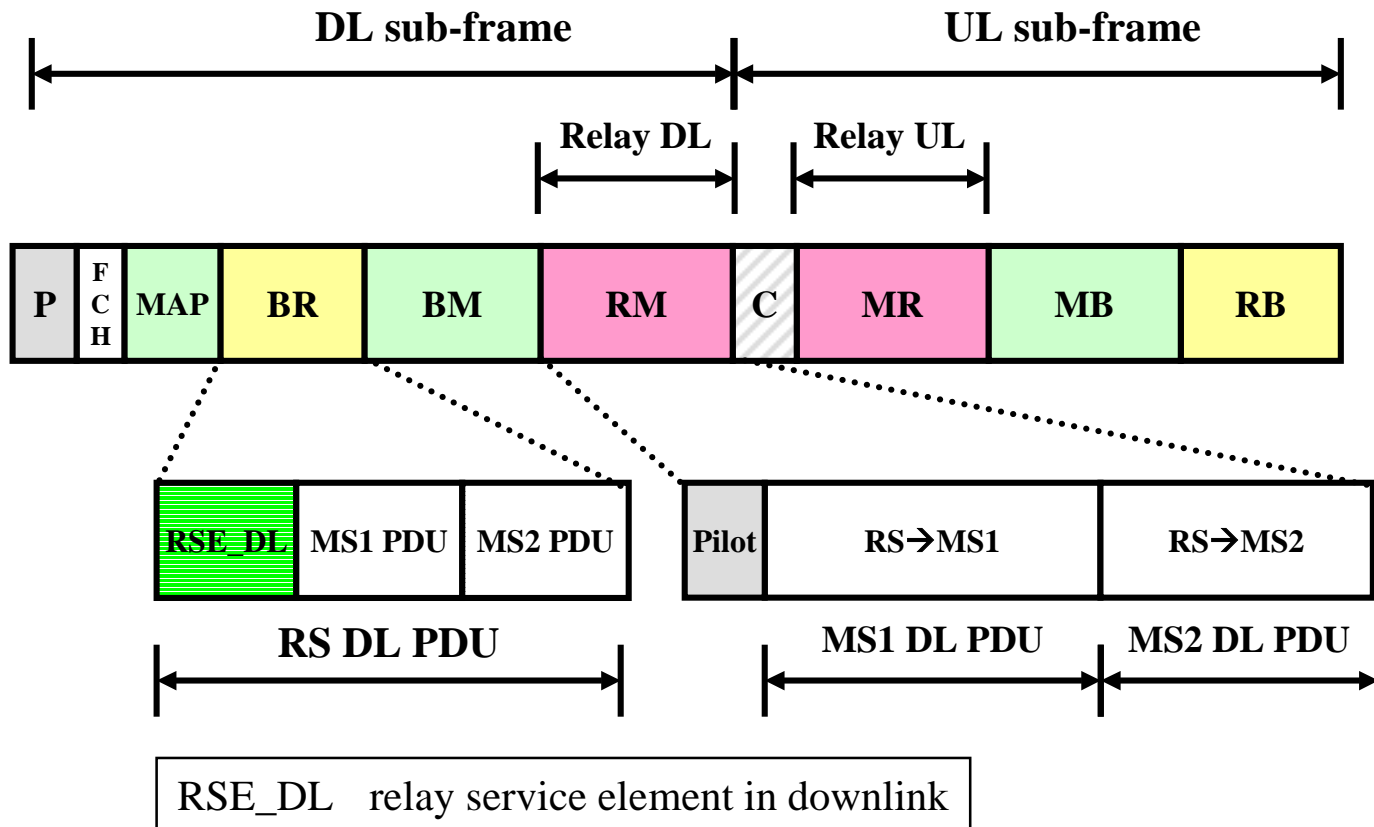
DL sub-frame

UL sub-frame

Relay DL

Relay UL

P

F
C
H

MAP

BR

BM

RM

C

MR

MB

RB

RSE_DL

MS1 PDU

MS2 PDU

Pilot

RS→MS1

RS→MS2

RS DL PDU

MS1 DL PDU

MS2 DL PDU

RSE_DL relay service element in downlink